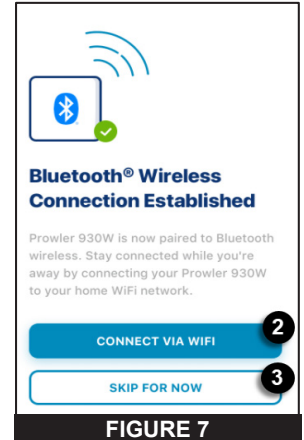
Bluetooth® Wireless Connection Established

Prowler 930W is now paired to Bluetooth wireless. Stay connected while you're away by connecting your Prowler 930W to your home WiFi network.

CONNECT VIA WIFI

2

SKIP FOR NOW

3

FIGURE 7